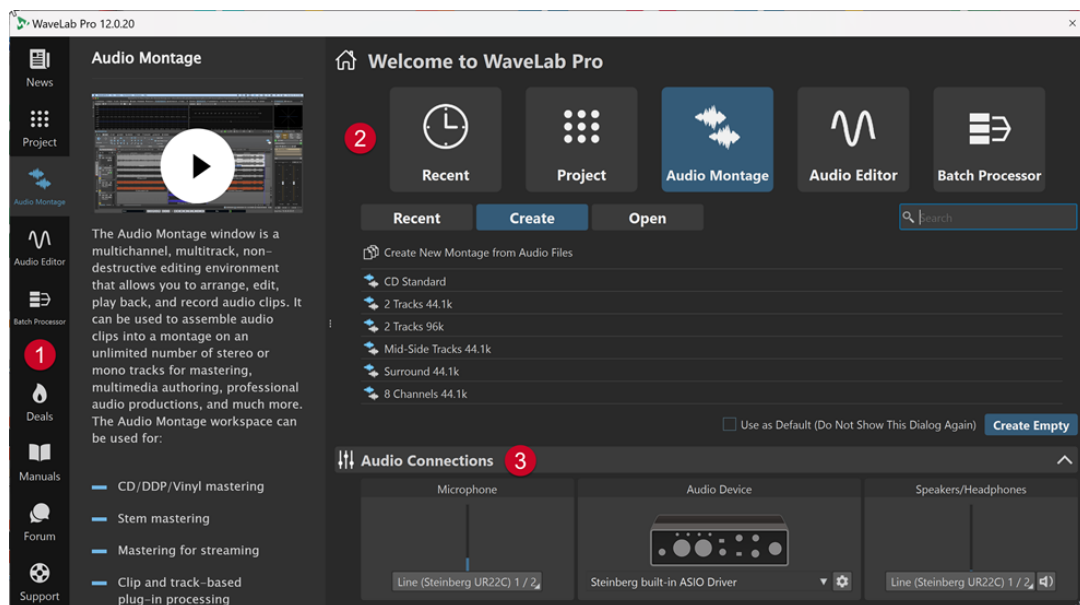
WaveLab Pro 12.0.20

News
Project
Audio Montage
Audio Editor
Batch Processor
1
Deals
Manuals
Forum
Support

Audio Montage

The Audio Montage window is a multichannel, multitrack, non-destructive editing environment that allows you to arrange, edit, play back, and record audio clips. It can be used to assemble audio clips into a montage on an unlimited number of stereo or mono tracks for mastering, multimedia authoring, professional audio productions, and much more. The Audio Montage workspace can be used for:

CD/DDP/Vinyl mastering
Stem mastering
Mastering for streaming
Clip and track-based plug-in processing

Welcome to WaveLab Pro

2
Recent
Project
Audio Montage
Audio Editor
Batch Processor

Recent
Create
Open
Search

Create New Montage from Audio Files
CD Standard
2 Tracks 44.1k
2 Tracks 96k
Mid-Side Tracks 44.1k
Surround 44.1k
8 Channels 44.1k

Use as Default (Do Not Show This Dialog Again)
Create Empty

Audio Connections 3

Microphone
Audio Device
Speakers/Headphones
Line (Steinberg UR22C) 1 / 2
Steinberg built-in ASIO Driver
Line (Steinberg UR22C) 1 / 2